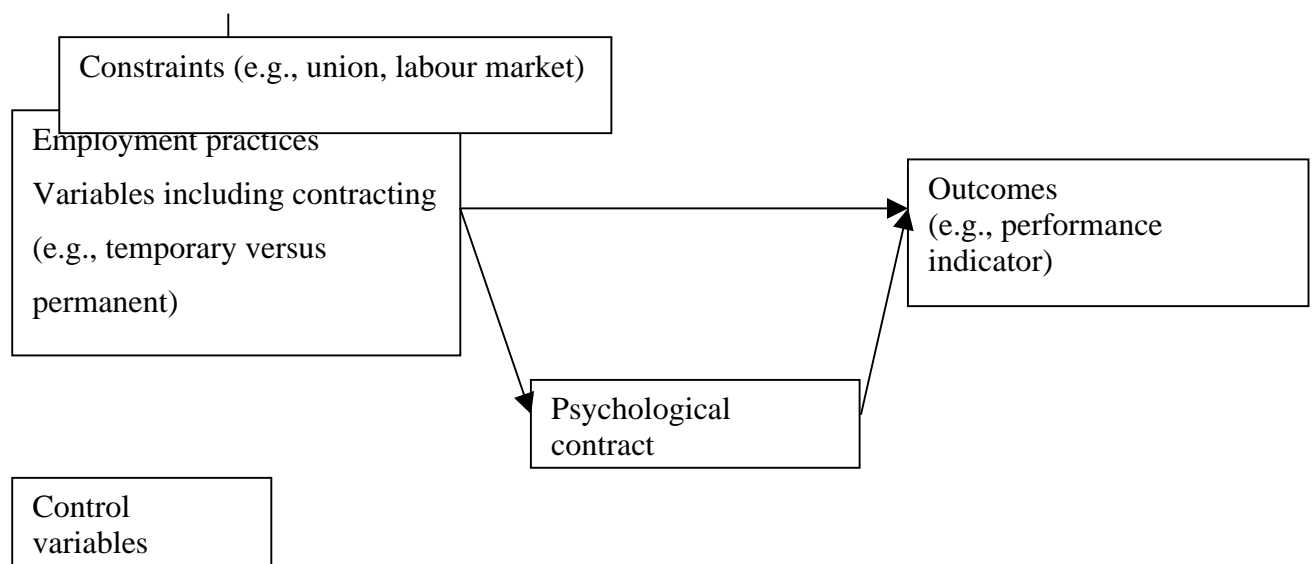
Constraints (e.g., union, labour market)

Employment practices
Variables including contracting (e.g., temporary versus permanent)

Outcomes
(e.g., performance indicator)

Psychological contract

Control variables